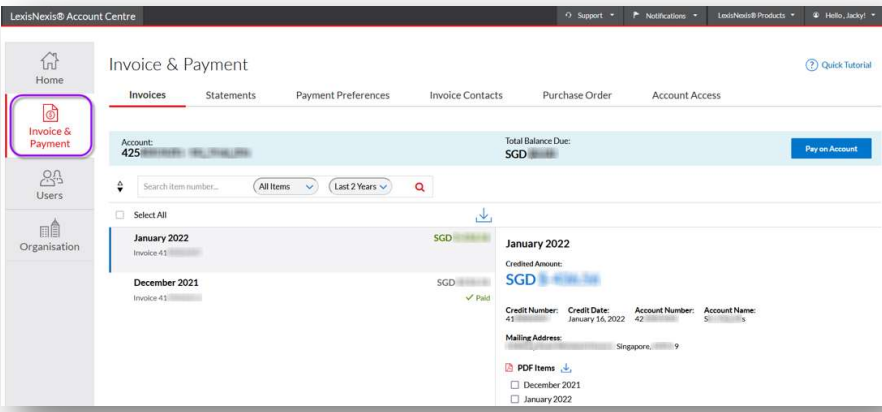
LexisNexis® Account Centre

Support Notifications LexisNexis® Products Hello, Jacky!

Home

Invoice & Payment

Users

Organisation

Invoice & Payment

Quick Tutorial

Invoices Statements Payment Preferences Invoice Contacts Purchase Order Account Access

Account:
425 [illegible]

Total Balance Due:
SGD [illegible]

Pay on Account

Search item number... All Items Last 2 Years

Select All

January 2022
Invoice 41 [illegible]
SGD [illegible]

December 2021
Invoice 41 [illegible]
SGD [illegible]
✓ Paid

January 2022

Credited Amount:
SGD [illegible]

Credit Number: 41 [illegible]
Credit Date: January 16, 2022
Account Number: 42 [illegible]
Account Name: S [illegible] s

Mailing Address:
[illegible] Singapore, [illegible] 9

PDF Items

December 2021

January 2022